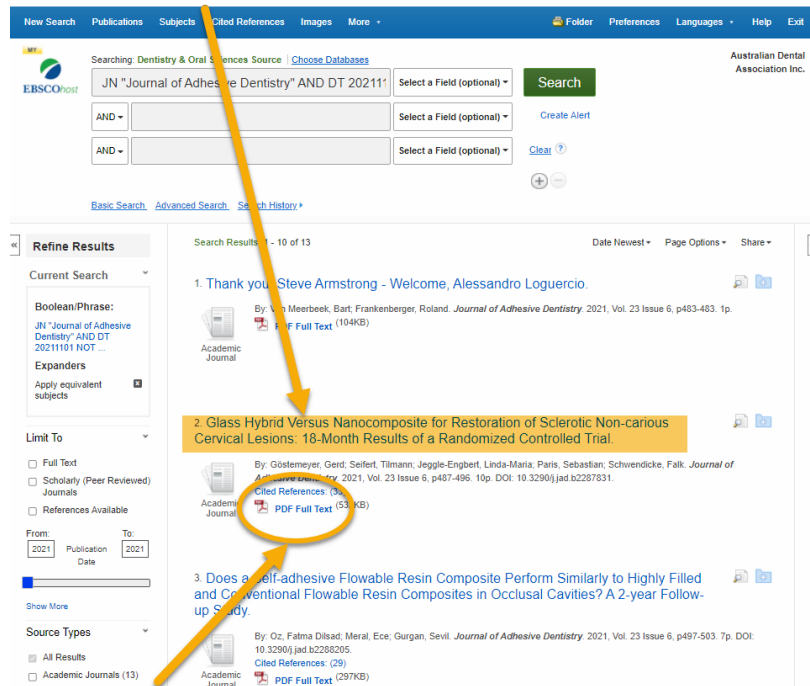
New Search Publications Subjects Cited References Images More ▾ Folder Preferences Languages ▾ Help Exit

MY EBSCOhost

Searching: Dentistry & Oral S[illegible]ces Source | Choose Databases

Australian Dental Association Inc.

JN "Journal of Adhes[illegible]e Dentistry" AND DT 20211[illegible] Select a Field (optional) ▾ Search

AND ▾ Select a Field (optional) ▾ Create Alert

AND ▾ Select a Field (optional) ▾ Clear ?

Basic Search Advanced Search S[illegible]rch History ▸

«

Refine Results

Current Search

Boolean/Phrase:
JN "Journal of Adhesive Dentistry" AND DT 20211101 NOT ...

Expanders
Apply equivalent subjects

Limit To
Full Text
Scholarly (Peer Reviewed) Journals
References Available

From: 2021 Publication Date To: 2021

Show More

Source Types
All Results
Academic Journals (13)

Search Results: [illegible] - 10 of 13 Date Newest ▾ Page Options ▾ Share ▾

1. Thank you, Steve Armstrong - Welcome, Alessandro Loguercio.
By: V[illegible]n Meerbeek, Bart; Frankenberger, Roland. Journal of Adhesive Dentistry. 2021, Vol. 23 Issue 6, p483-483. 1p.
Academic Journal
PDF Full Text (104KB)

2. Glass Hybrid Versus Nanocomposite for Restoration of Sclerotic Non-carious Cervical Lesions: 18-Month Results of a Randomized Controlled Trial.
By: Göstemeyer, Gerd; Seifert, Tilmann; Jeggle-Engbert, Linda-Maria; Paris, Sebastian; Schwendicke, Falk. Journal of Adhesive Dentistry. 2021, Vol. 23 Issue 6, p487-496. 10p. DOI: 10.3290/j.jad.b2287831.
Academic Journal
Cited References: (3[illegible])
PDF Full Text (53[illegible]KB)

3. Does a Self-adhesive Flowable Resin Composite Perform Similarly to Highly Filled and Conventional Flowable Resin Composites in Occlusal Cavities? A 2-year Follow-up Study.
By: Oz, Fatma Dilsad; Meral, Ece; Gurgan, Sevil. Journal of Adhesive Dentistry. 2021, Vol. 23 Issue 6, p497-503. 7p. DOI: 10.3290/j.jad.b2288205.
Cited References: (29)
Academic Journal
PDF Full Text (297KB)